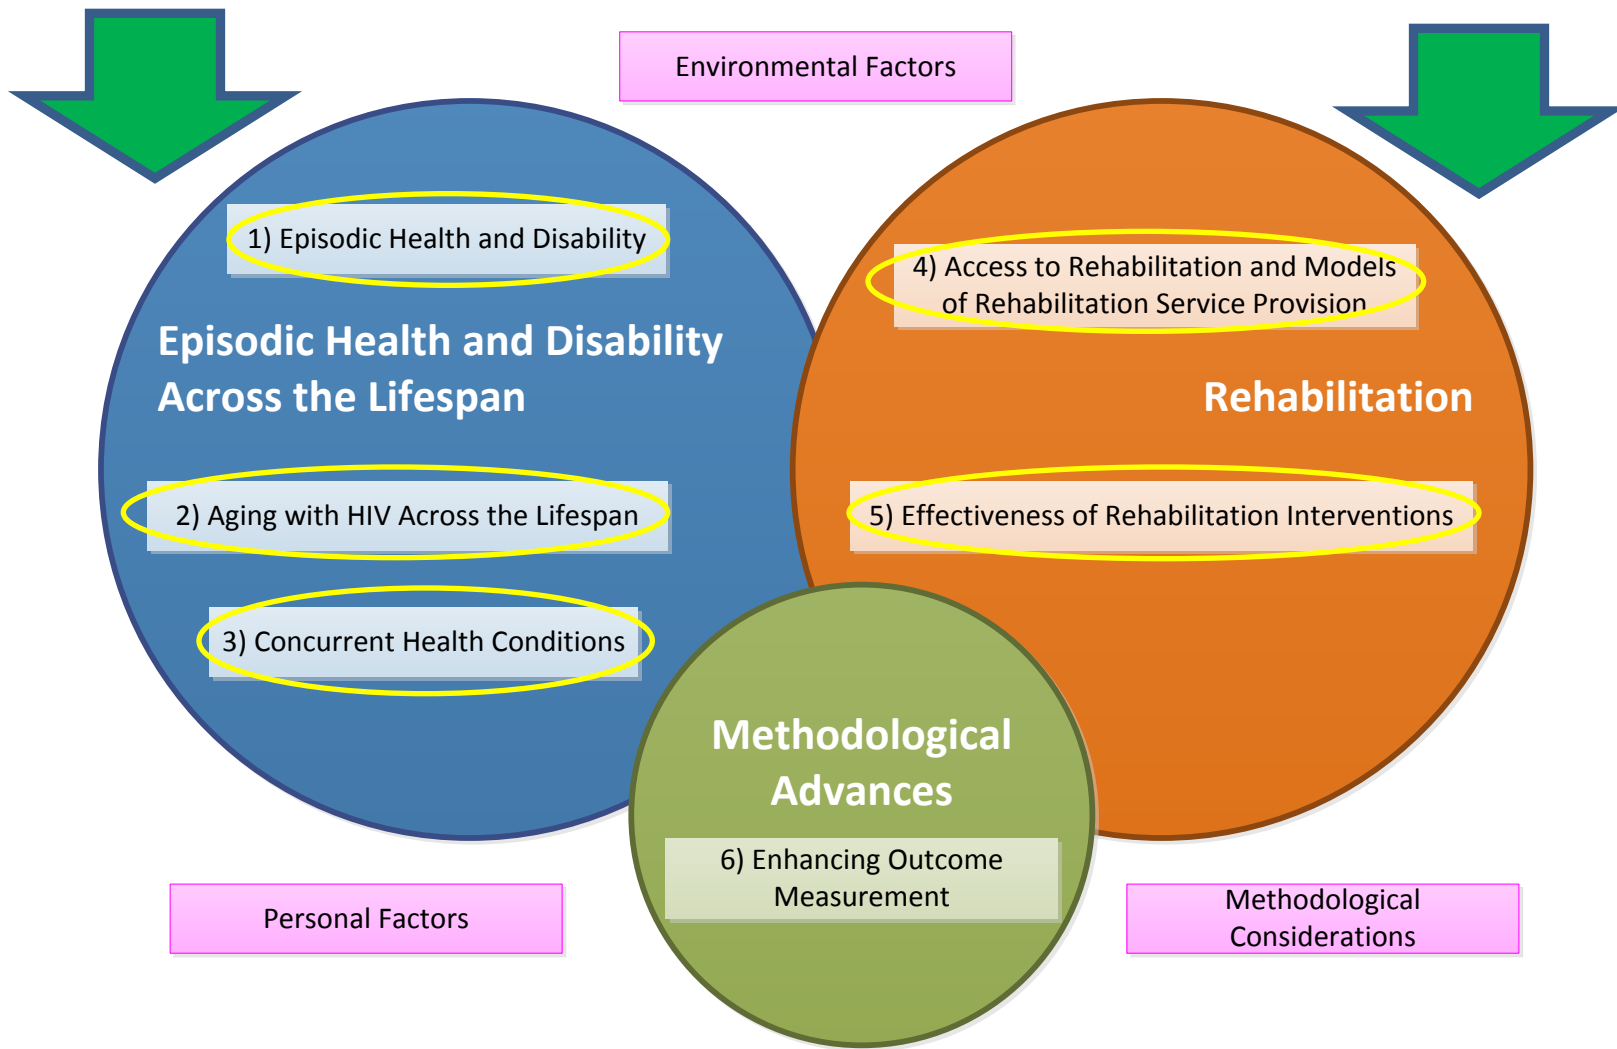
Environmental Factors

1) Episodic Health and Disability

Episodic Health and Disability Across the Lifespan

2) Aging with HIV Across the Lifespan

3) Concurrent Health Conditions

4) Access to Rehabilitation and Models of Rehabilitation Service Provision

Rehabilitation

5) Effectiveness of Rehabilitation Interventions

Methodological Advances

6) Enhancing Outcome Measurement

Personal Factors

Methodological Considerations